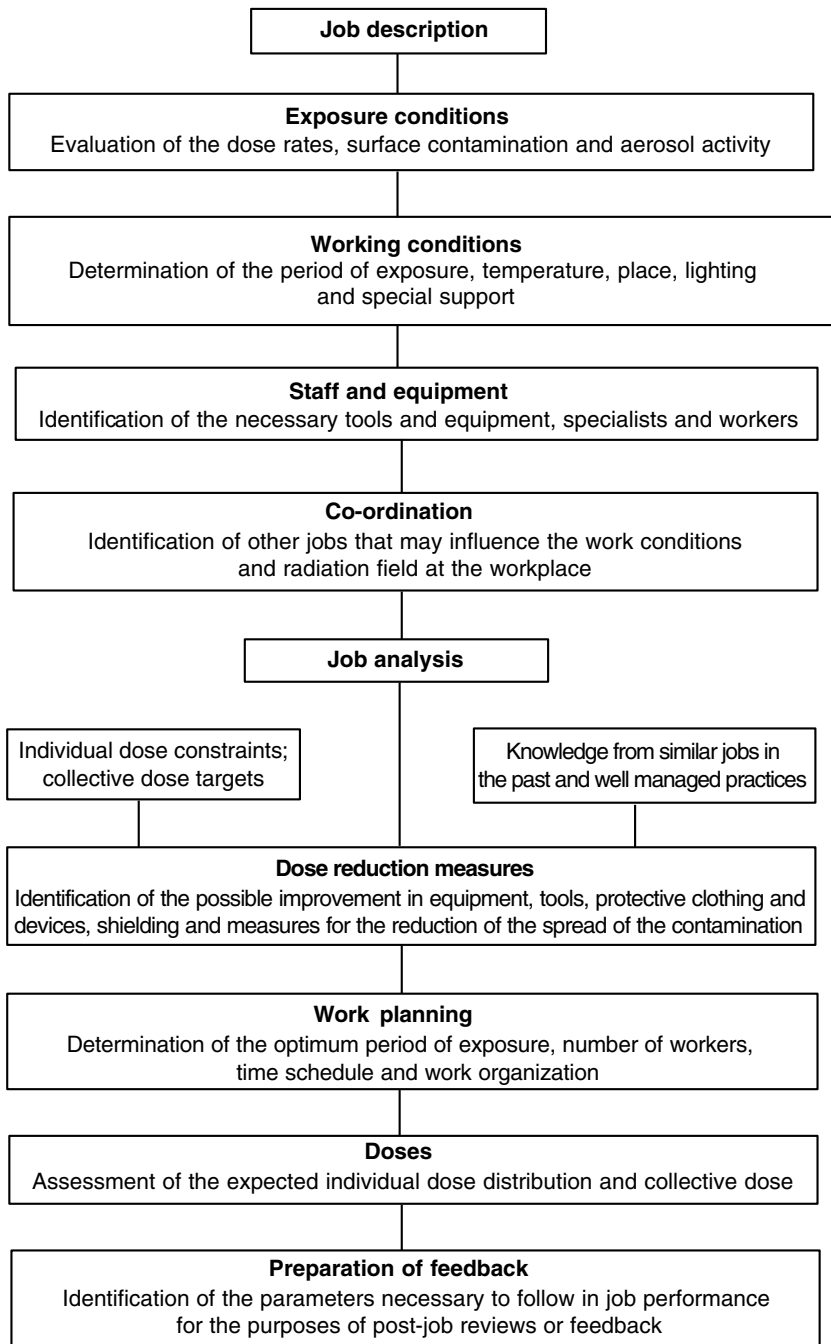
Job description

Exposure conditions
Evaluation of the dose rates, surface contamination and aerosol activity

Working conditions
Determination of the period of exposure, temperature, place, lighting and special support

Staff and equipment
Identification of the necessary tools and equipment, specialists and workers

Co-ordination
Identification of other jobs that may influence the work conditions and radiation field at the workplace

Job analysis

Individual dose constraints; collective dose targets

Knowledge from similar jobs in the past and well managed practices

Dose reduction measures
Identification of the possible improvement in equipment, tools, protective clothing and devices, shielding and measures for the reduction of the spread of the contamination

Work planning
Determination of the optimum period of exposure, number of workers, time schedule and work organization

Doses
Assessment of the expected individual dose distribution and collective dose

Preparation of feedback
Identification of the parameters necessary to follow in job performance for the purposes of post-job reviews or feedback